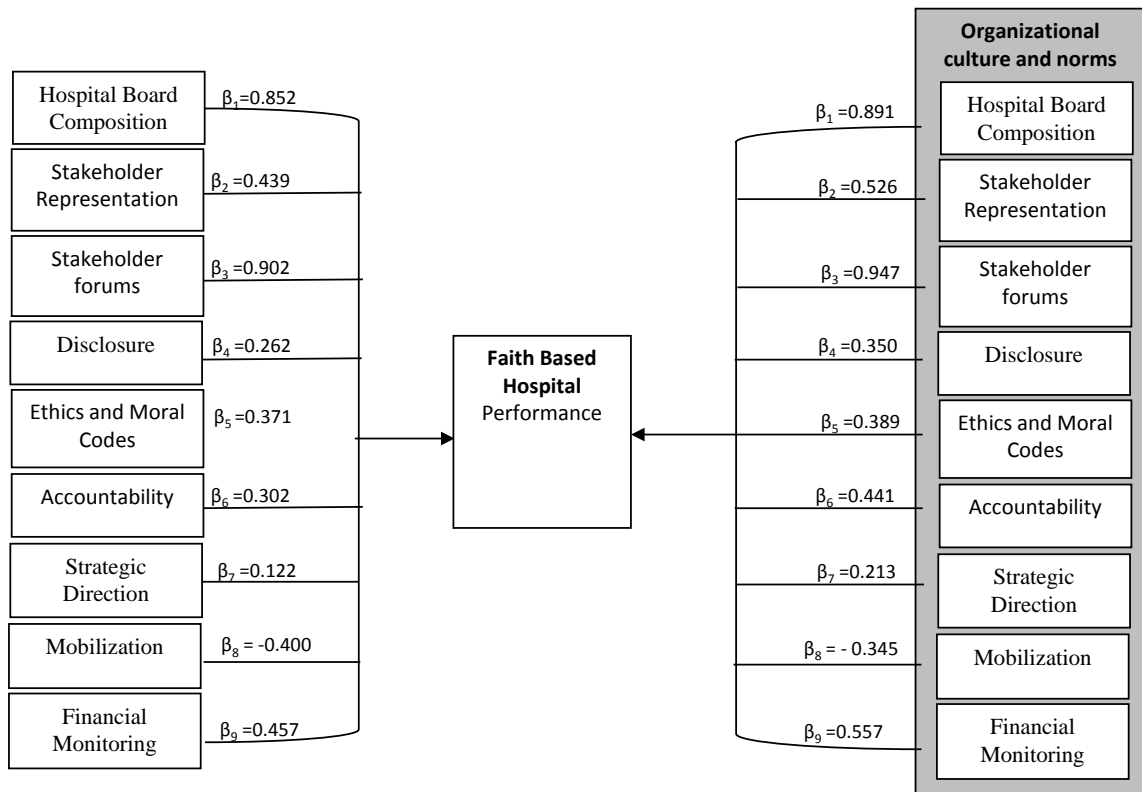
Hospital Board Composition
$\beta_1$=0.852

Stakeholder Representation
$\beta_2$=0.439

Stakeholder forums
$\beta_3$=0.902

Disclosure
$\beta_4$=0.262

Ethics and Moral Codes
$\beta_5$=0.371

Accountability
$\beta_6$=0.302

Strategic Direction
$\beta_7$=0.122

Mobilization
$\beta_8$= -0.400

Financial Monitoring
$\beta_9$=0.457

**Faith Based Hospital** Performance

**Organizational culture and norms**

$\beta_1$=0.891
Hospital Board Composition

$\beta_2$=0.526
Stakeholder Representation

$\beta_3$=0.947
Stakeholder forums

$\beta_4$=0.350
Disclosure

$\beta_5$=0.389
Ethics and Moral Codes

$\beta_6$=0.441
Accountability

$\beta_7$=0.213
Strategic Direction

$\beta_8$= - 0.345
Mobilization

$\beta_9$=0.557
Financial Monitoring